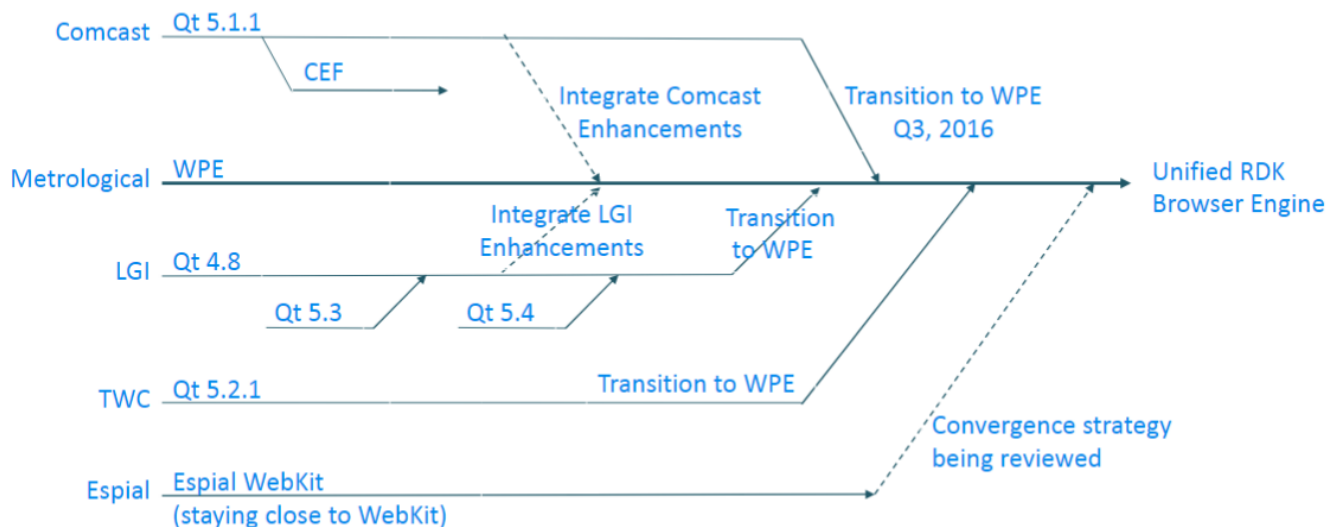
Comcast
Qt 5.1.1
CEF
Integrate Comcast Enhancements
Transition to WPE Q3, 2016

Metrological
WPE
Unified RDK Browser Engine

Integrate LGI Enhancements
Transition to WPE

LGI
Qt 4.8
Qt 5.3
Qt 5.4

TWC
Qt 5.2.1
Transition to WPE

Convergence strategy being reviewed

Espial
Espial WebKit (staying close to WebKit)